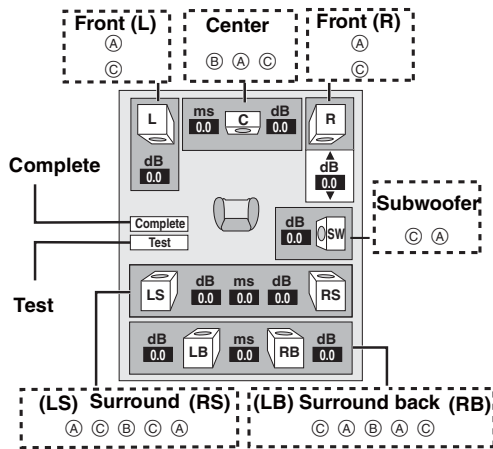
Front (L)
Ⓐ
Ⓒ

Center
Ⓑ Ⓐ Ⓒ

Front (R)
Ⓐ
Ⓒ

L
dB
0.0

ms
0.0
C
dB
0.0

R
▲
dB
0.0
▼

Complete

Complete
Test

dB
0.0
SW

Subwoofer
Ⓒ Ⓐ

Test

LS
dB
0.0
ms
0.0
dB
0.0
RS

dB
0.0
LB
ms
0.0
RB
dB
0.0

(LS) Surround (RS)
Ⓐ Ⓒ Ⓑ Ⓒ Ⓐ

(LB) Surround back (RB)
Ⓒ Ⓐ Ⓑ Ⓐ Ⓒ